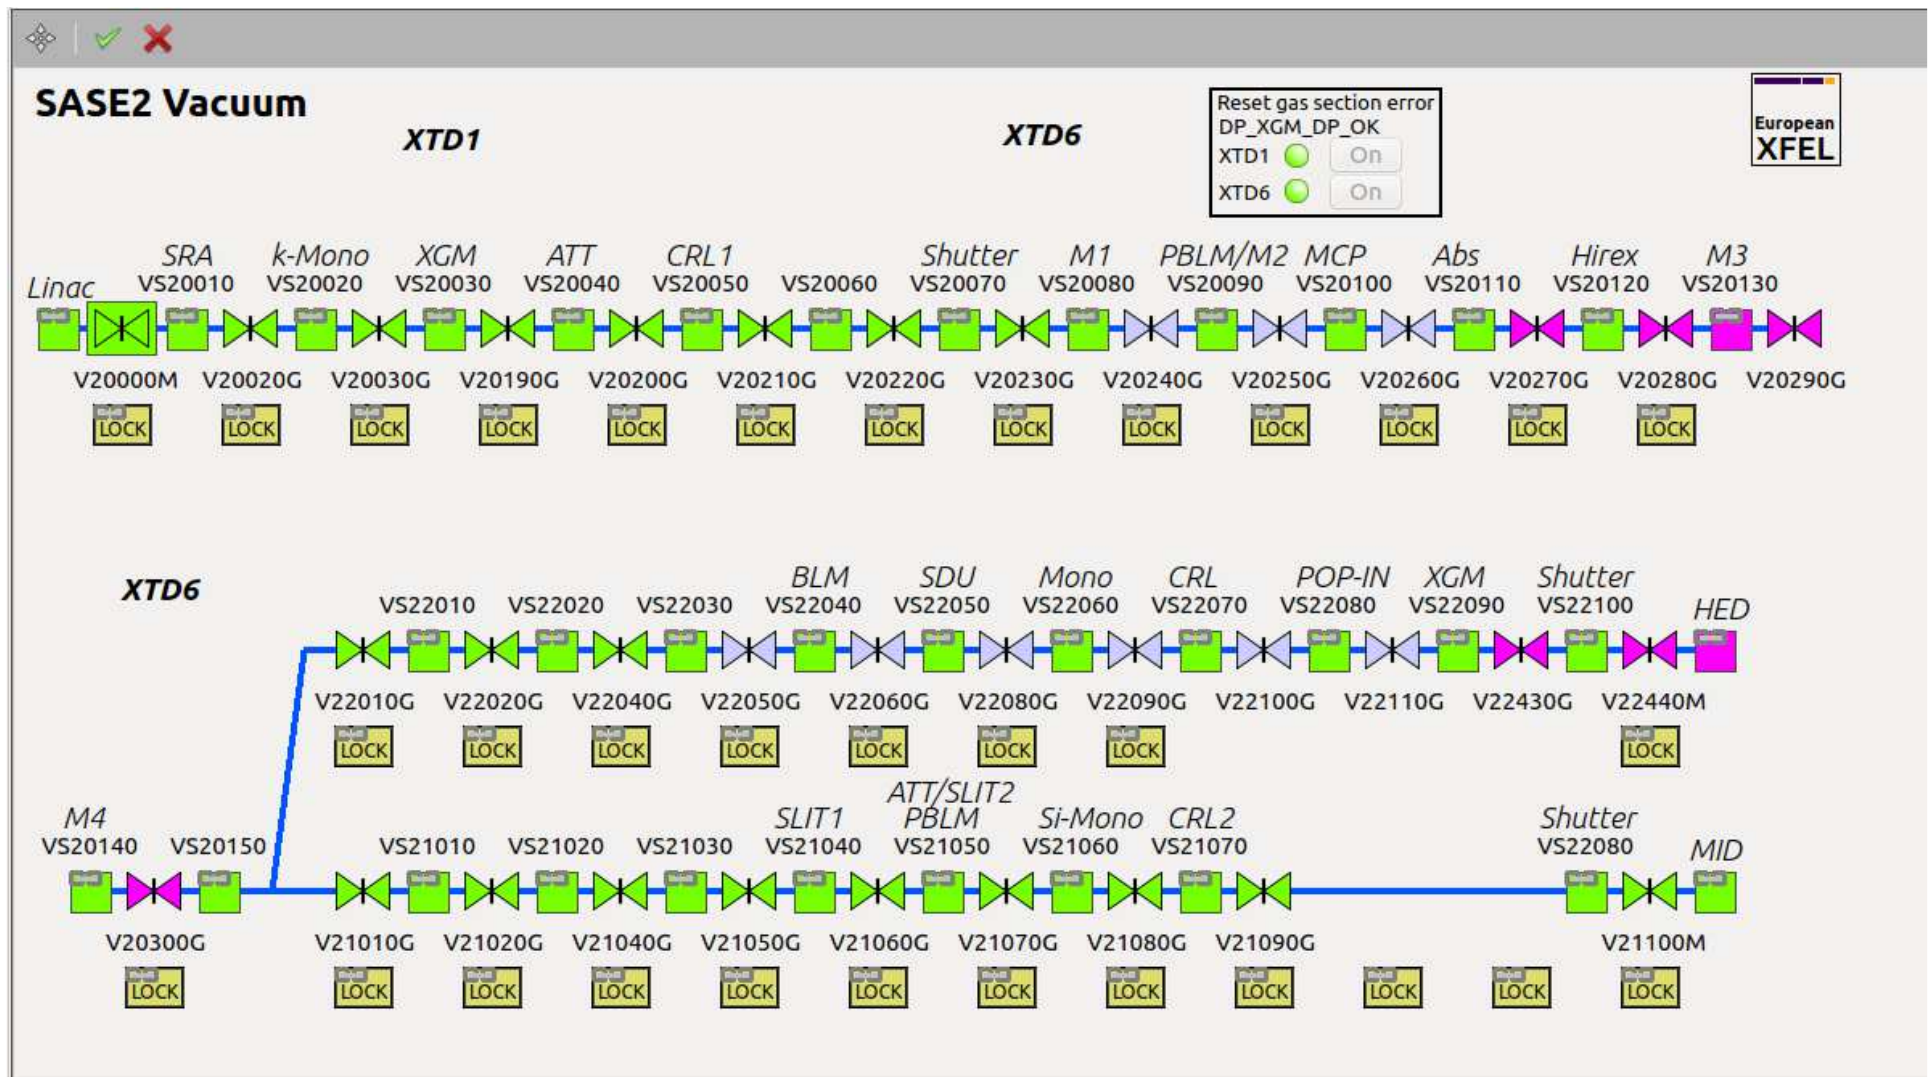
SASE2 Vacuum

XTD1

XTD6

Reset gas section error
DP_XGM_DP_OK
XTD1 On
XTD6 On

European XFEL

Linac
SRA VS20010
k-Mono VS20020
XGM VS20030
ATT VS20040
CRL1 VS20050
VS20060
Shutter VS20070
M1 VS20080
PBLM/M2 VS20090
MCP VS20100
Abs VS20110
Hirex VS20120
M3 VS20130

V20000M V20020G V20030G V20190G V20200G V20210G V20220G V20230G V20240G V20250G V20260G V20270G V20280G V20290G

LOCK LOCK LOCK LOCK LOCK LOCK LOCK LOCK LOCK LOCK LOCK LOCK LOCK

XTD6

VS22010
VS22020
VS22030
BLM VS22040
SDU VS22050
Mono VS22060
CRL VS22070
POP-IN VS22080
XGM VS22090
Shutter VS22100
HED

V22010G V22020G V22040G V22050G V22060G V22080G V22090G V22100G V22110G V22430G V22440M

LOCK LOCK LOCK LOCK LOCK LOCK LOCK LOCK

M4 VS20140
VS20150
VS21010
VS21020
VS21030
SLIT1 VS21040
ATT/SLIT2 PBLM VS21050
Si-Mono VS21060
CRL2 VS21070
Shutter VS22080
MID

V20300G V21010G V21020G V21040G V21050G V21060G V21070G V21080G V21090G V21100M

LOCK LOCK LOCK LOCK LOCK LOCK LOCK LOCK LOCK LOCK LOCK LOCK